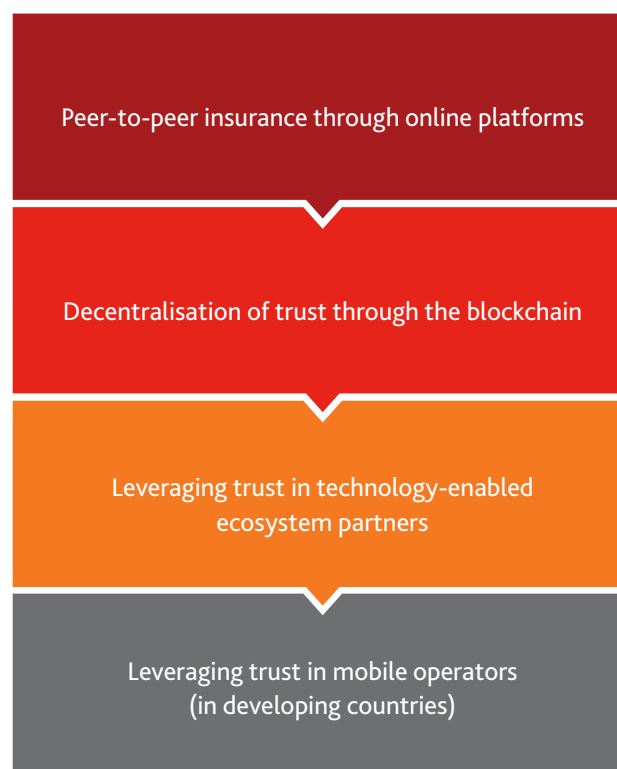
Peer-to-peer insurance through online platforms

Decentralisation of trust through the blockchain

Leveraging trust in technology-enabled ecosystem partners

Leveraging trust in mobile operators (in developing countries)